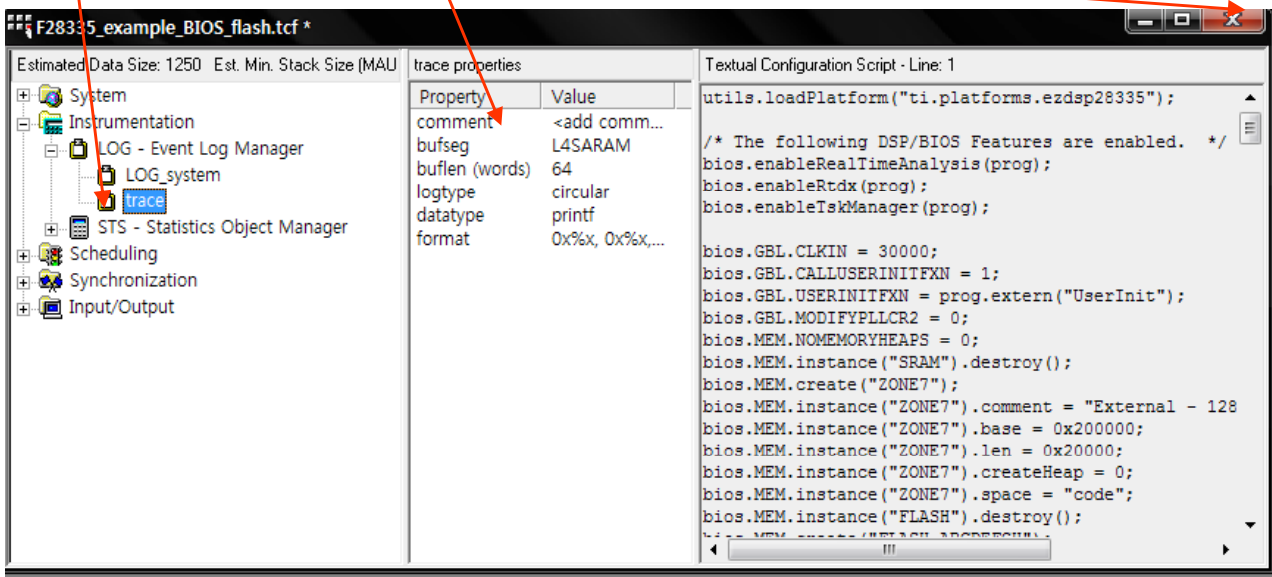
F28335_example_BIOS_flash.tcf *

Estimated Data Size: 1250 Est. Min. Stack Size (MAU

System
Instrumentation
LOG - Event Log Manager
LOG_system
trace
STS - Statistics Object Manager
Scheduling
Synchronization
Input/Output

trace properties

| Property | Value |
|---|---|
| comment | <add comm... |
| bufseg | L4SARAM |
| buflen (words) | 64 |
| logtype | circular |
| datatype | printf |
| format | 0x%x, 0x%x,... |

Textual Configuration Script - Line: 1

utils.loadPlatform("ti.platforms.ezdsp28335");

/* The following DSP/BIOS Features are enabled. */
bios.enableRealTimeAnalysis(prog);
bios.enableRtdx(prog);
bios.enableTskManager(prog);

bios.GBL.CLKIN = 30000;
bios.GBL.CALLUSERINITFXN = 1;
bios.GBL.USERINITFXN = prog.extern("UserInit");
bios.GBL.MODIFYPLLCR2 = 0;
bios.MEM.NOMEMORYHEAPS = 0;
bios.MEM.instance("SRAM").destroy();
bios.MEM.create("ZONE7");
bios.MEM.instance("ZONE7").comment = "External - 128
bios.MEM.instance("ZONE7").base = 0x200000;
bios.MEM.instance("ZONE7").len = 0x20000;
bios.MEM.instance("ZONE7").createHeap = 0;
bios.MEM.instance("ZONE7").space = "code";
bios.MEM.instance("FLASH").destroy();
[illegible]